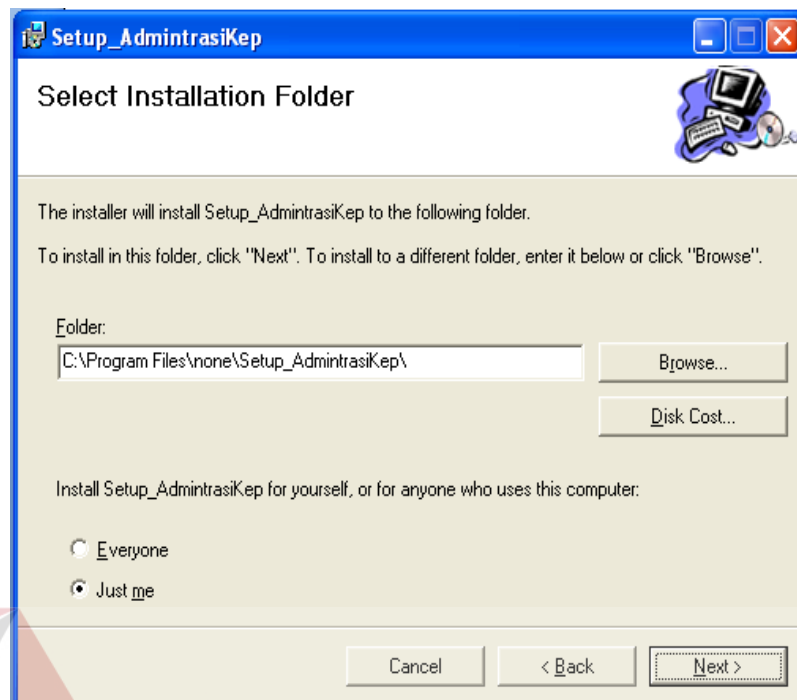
Setup_AdmintrasiKep

Select Installation Folder

The installer will install Setup_AdmintrasiKep to the following folder.

To install in this folder, click "Next". To install to a different folder, enter it below or click "Browse".

Folder:

C:\Program Files\none\Setup_AdmintrasiKep\

Browse...

Disk Cost...

Install Setup_AdmintrasiKep for yourself, or for anyone who uses this computer:

Everyone

Just me

Cancel

< Back

Next >